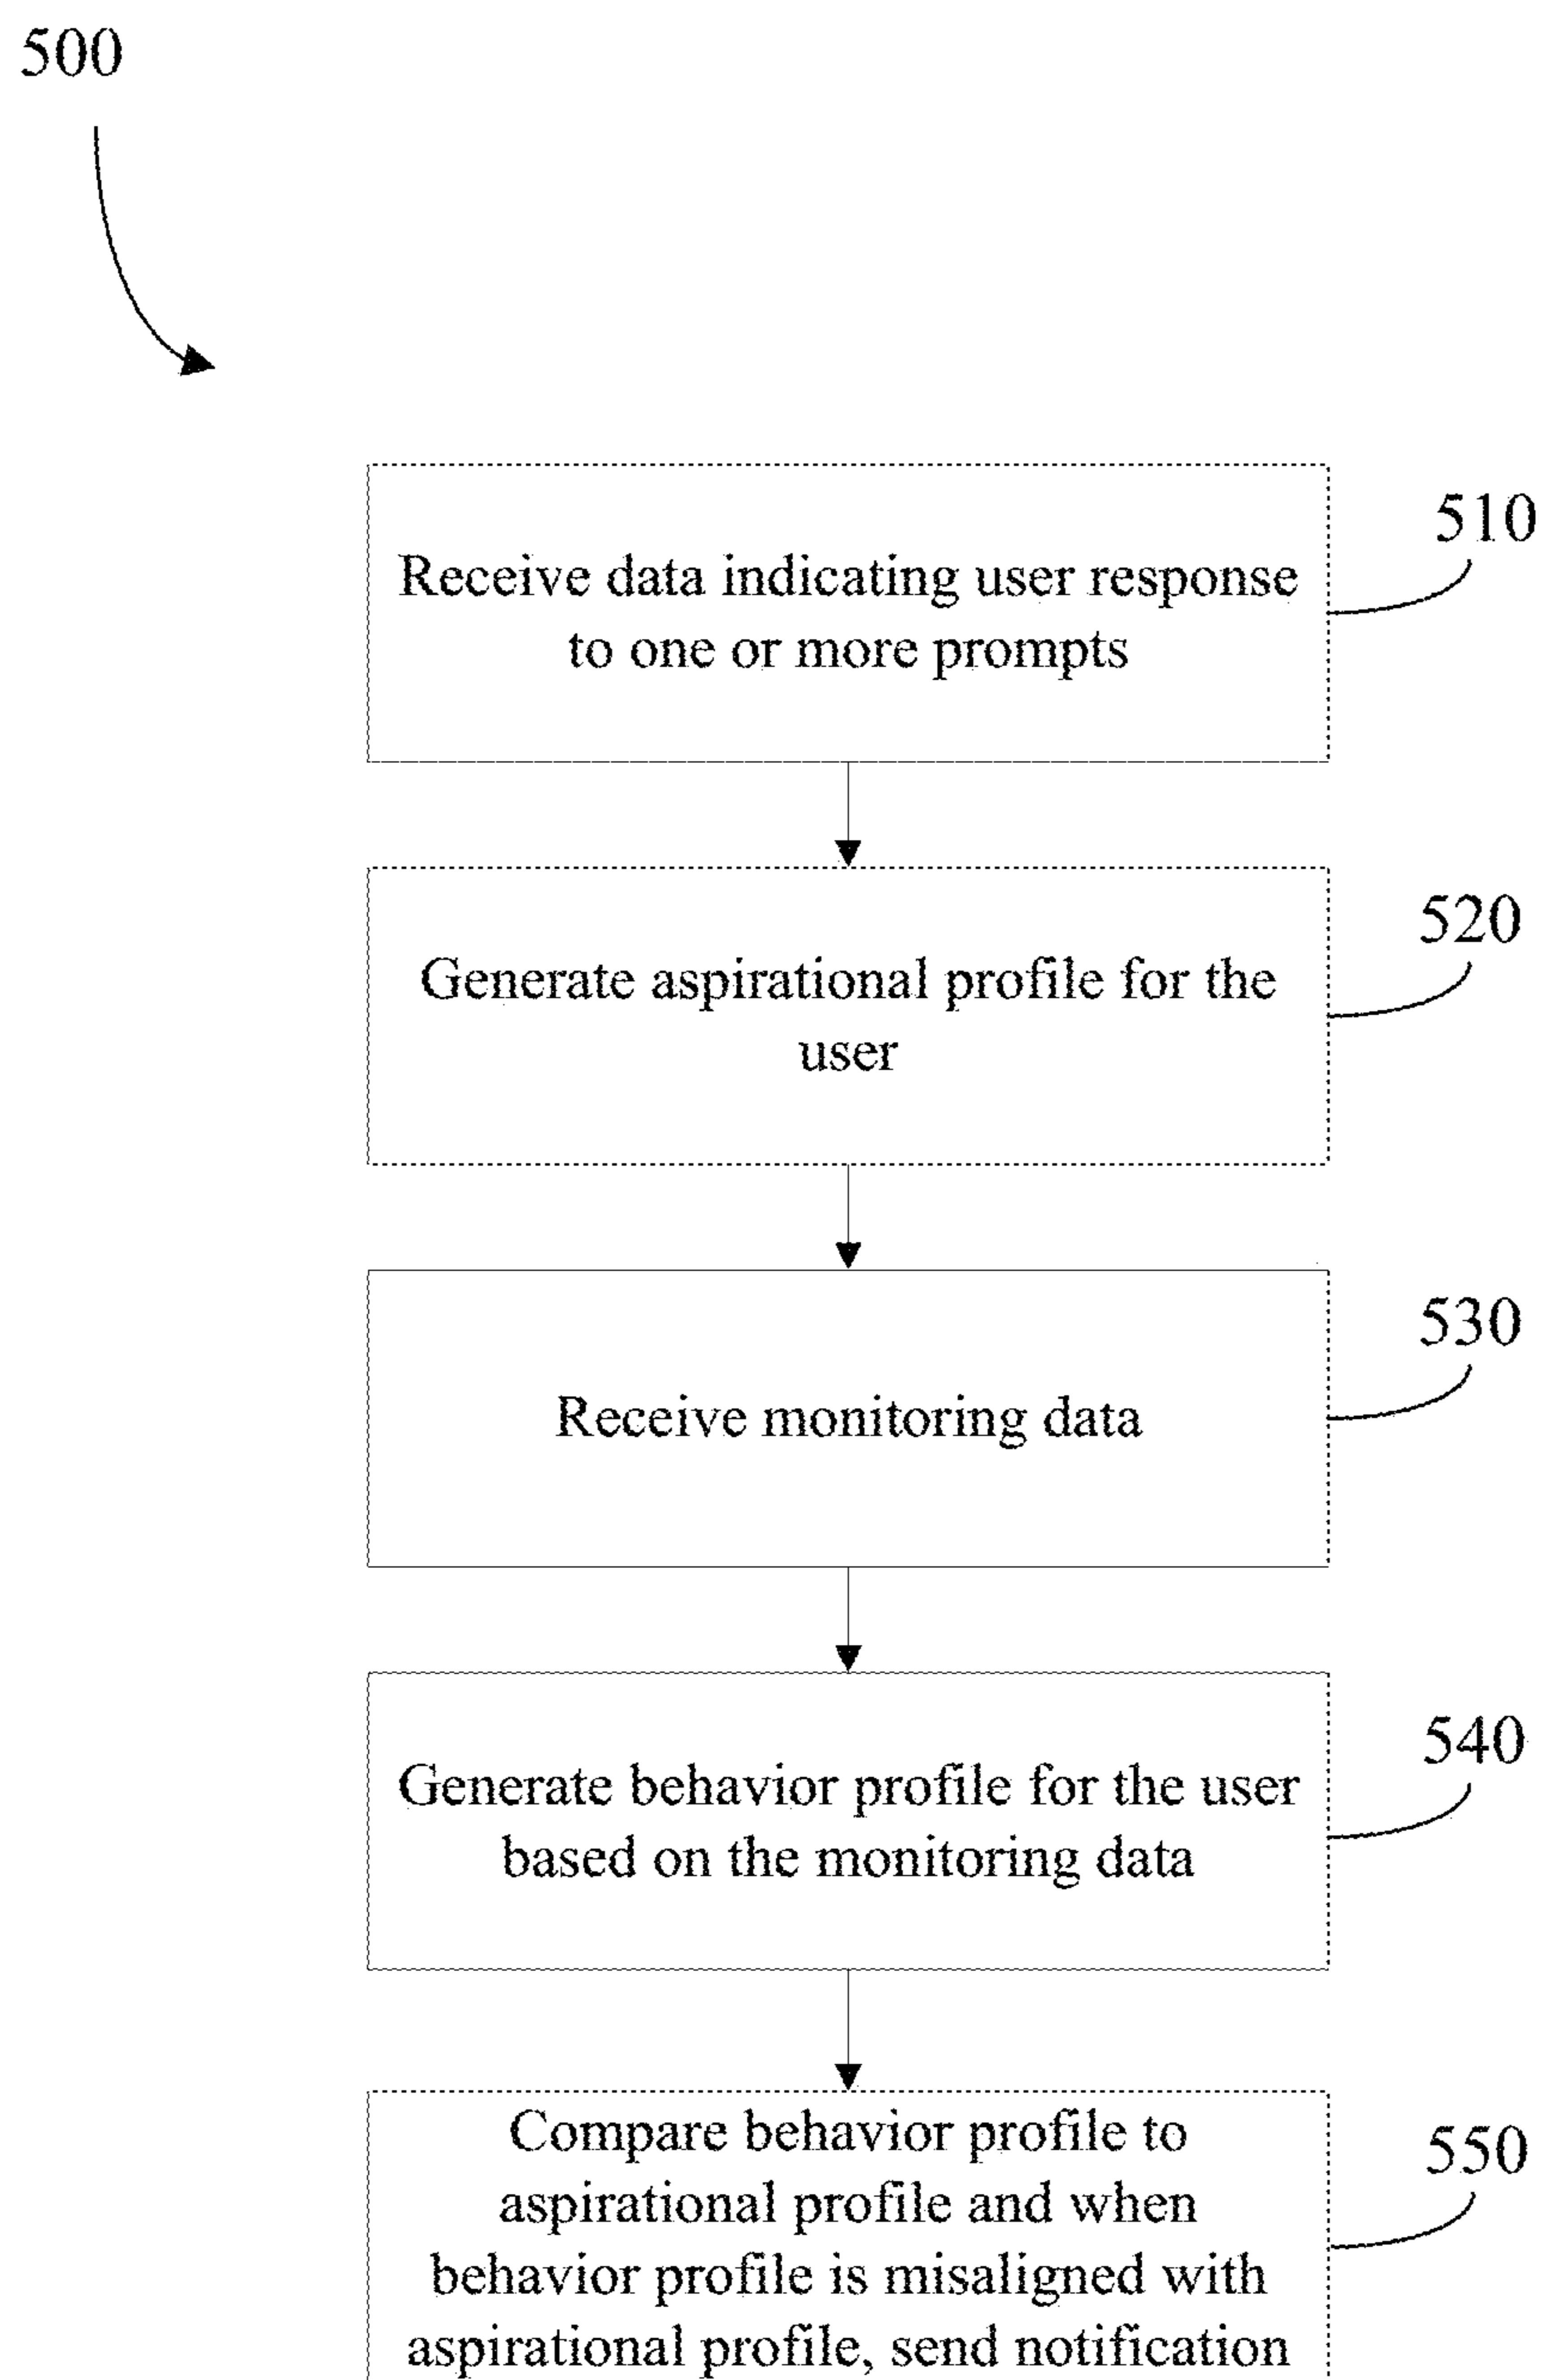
500

510

Receive data indicating user response to one or more prompts

520

Generate aspirational profile for the user

530

Receive monitoring data

540

Generate behavior profile for the user based on the monitoring data

550

Compare behavior profile to aspirational profile and when behavior profile is misaligned with aspirational profile, send notification